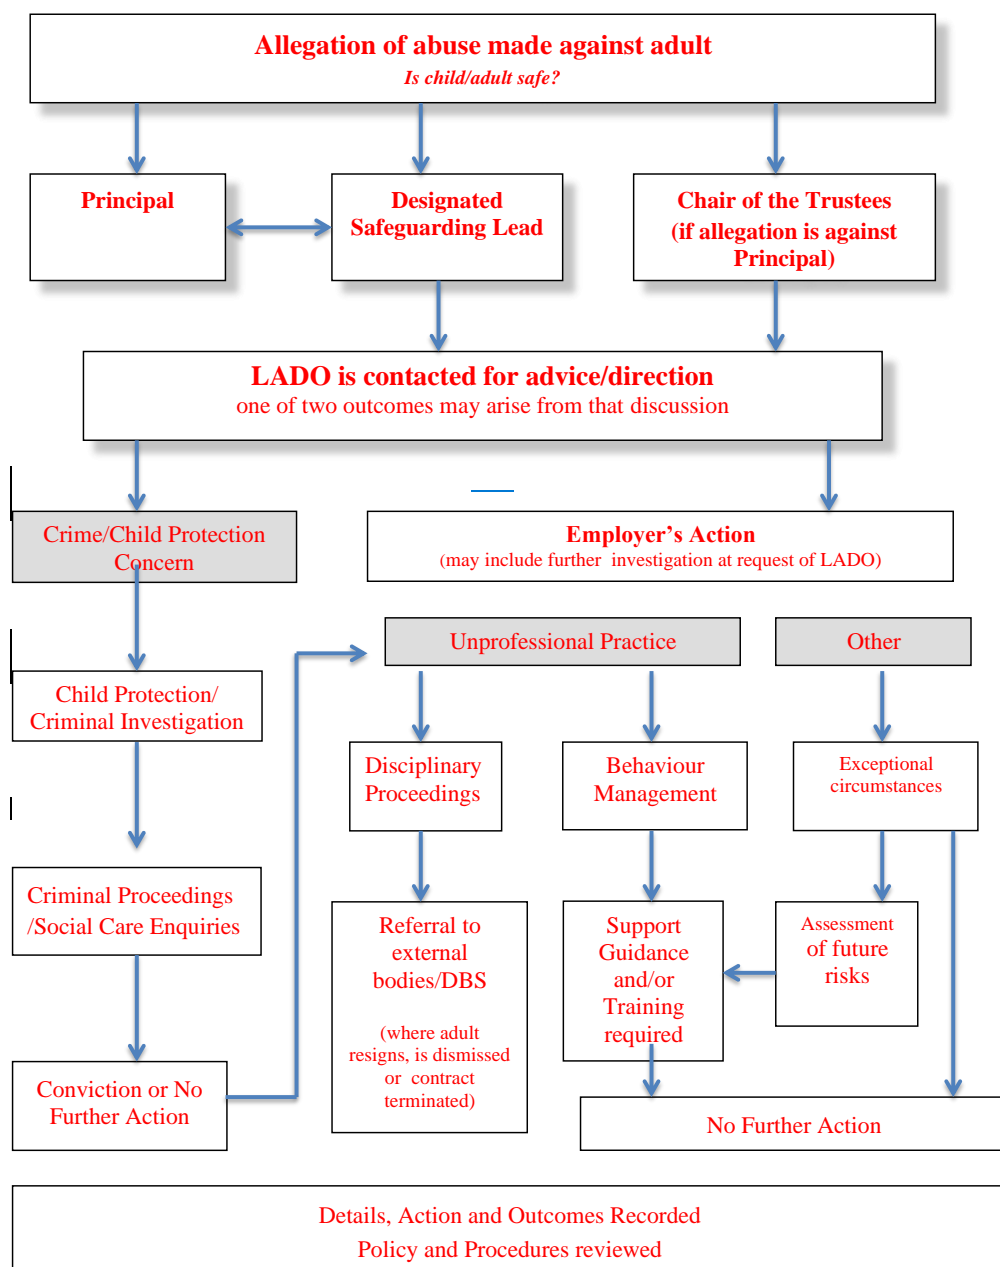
Allegation of abuse made against adult
Is child/adult safe?

Principal

Designated Safeguarding Lead

Chair of the Trustees (if allegation is against Principal)

LADO is contacted for advice/direction
one of two outcomes may arise from that discussion

Crime/Child Protection Concern

Employer's Action
(may include further investigation at request of LADO)

Unprofessional Practice

Other

Child Protection/ Criminal Investigation

Disciplinary Proceedings

Behaviour Management

Exceptional circumstances

Criminal Proceedings /Social Care Enquiries

Referral to external bodies/DBS

(where adult resigns, is dismissed or contract terminated)

Support Guidance and/or Training required

Assessment of future risks

Conviction or No Further Action

No Further Action

Details, Action and Outcomes Recorded
Policy and Procedures reviewed